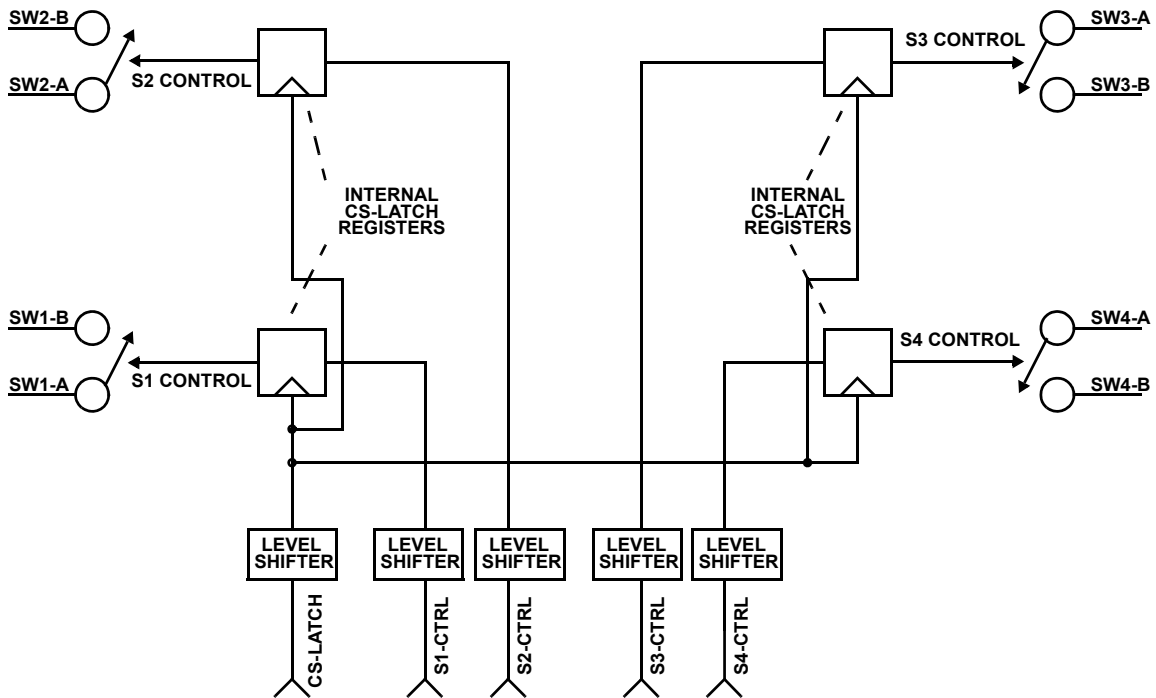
SW2-B

SW2-A

S2 CONTROL

S3 CONTROL

SW3-A

SW3-B

INTERNAL CS-LATCH REGISTERS

INTERNAL CS-LATCH REGISTERS

SW1-B

SW1-A

S1 CONTROL

S4 CONTROL

SW4-A

SW4-B

LEVEL SHIFTER

LEVEL SHIFTER

LEVEL SHIFTER

LEVEL SHIFTER

LEVEL SHIFTER

CS-LATCH

S1-CTRL

S2-CTRL

S3-CTRL

S4-CTRL